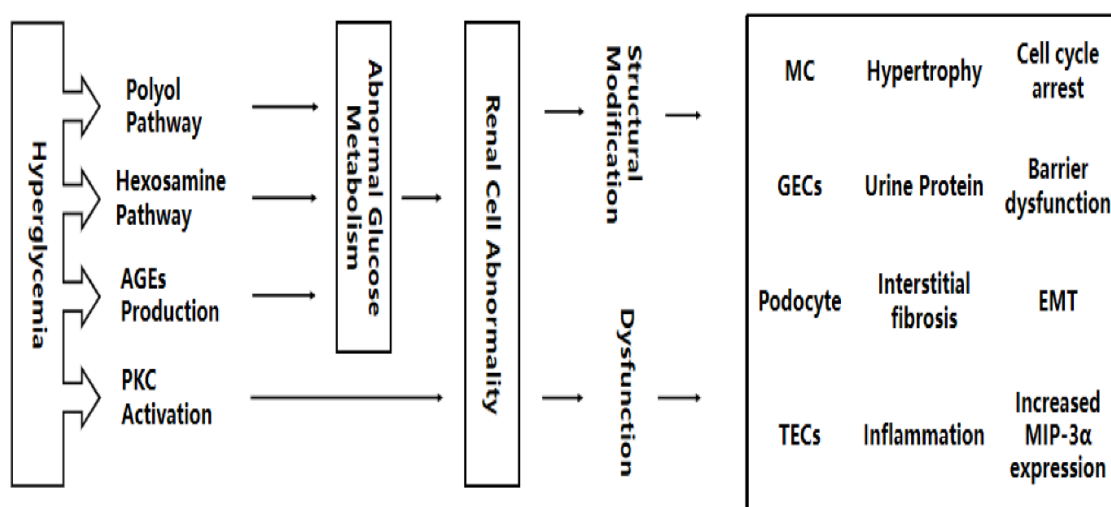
Hyperglycemia

Polyol Pathway

Hexosamine Pathway

AGEs Production

PKC Activation

Abnormal Glucose Metabolism

Renal Cell Abnormality

Structural Modification

Dysfunction

| MC | Hypertrophy | Cell cycle arrest |
|---|---|---|
| GECs | Urine Protein | Barrier dysfunction |
| Podocyte | Interstitial fibrosis | EMT |
| TECs | Inflammation | Increased MIP-3α expression |